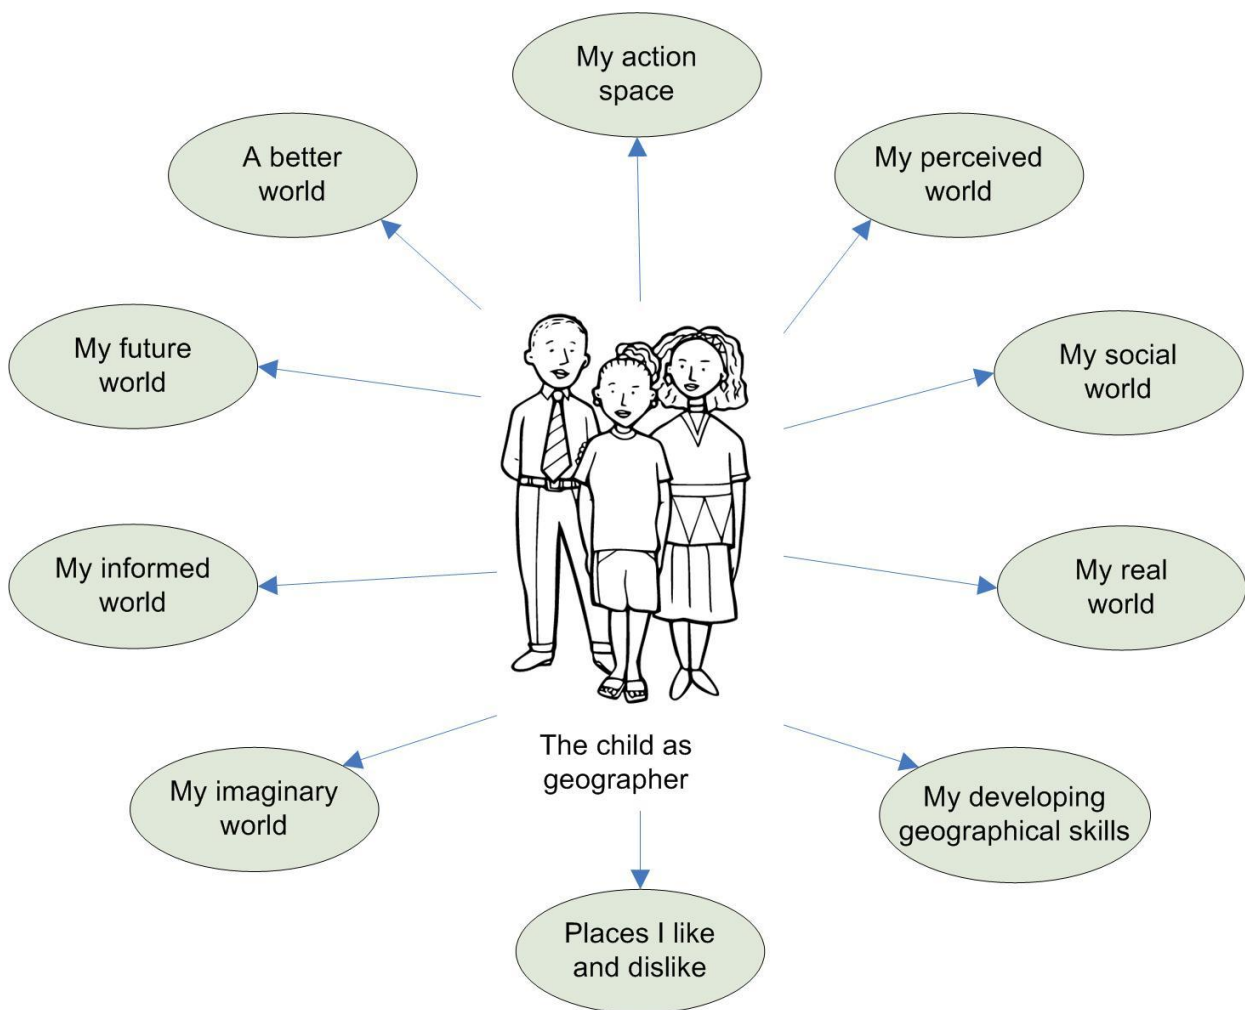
My action space

A better world

My perceived world

My future world

My social world

My informed world

My real world

The child as geographer

My imaginary world

My developing geographical skills

Places I like and dislike